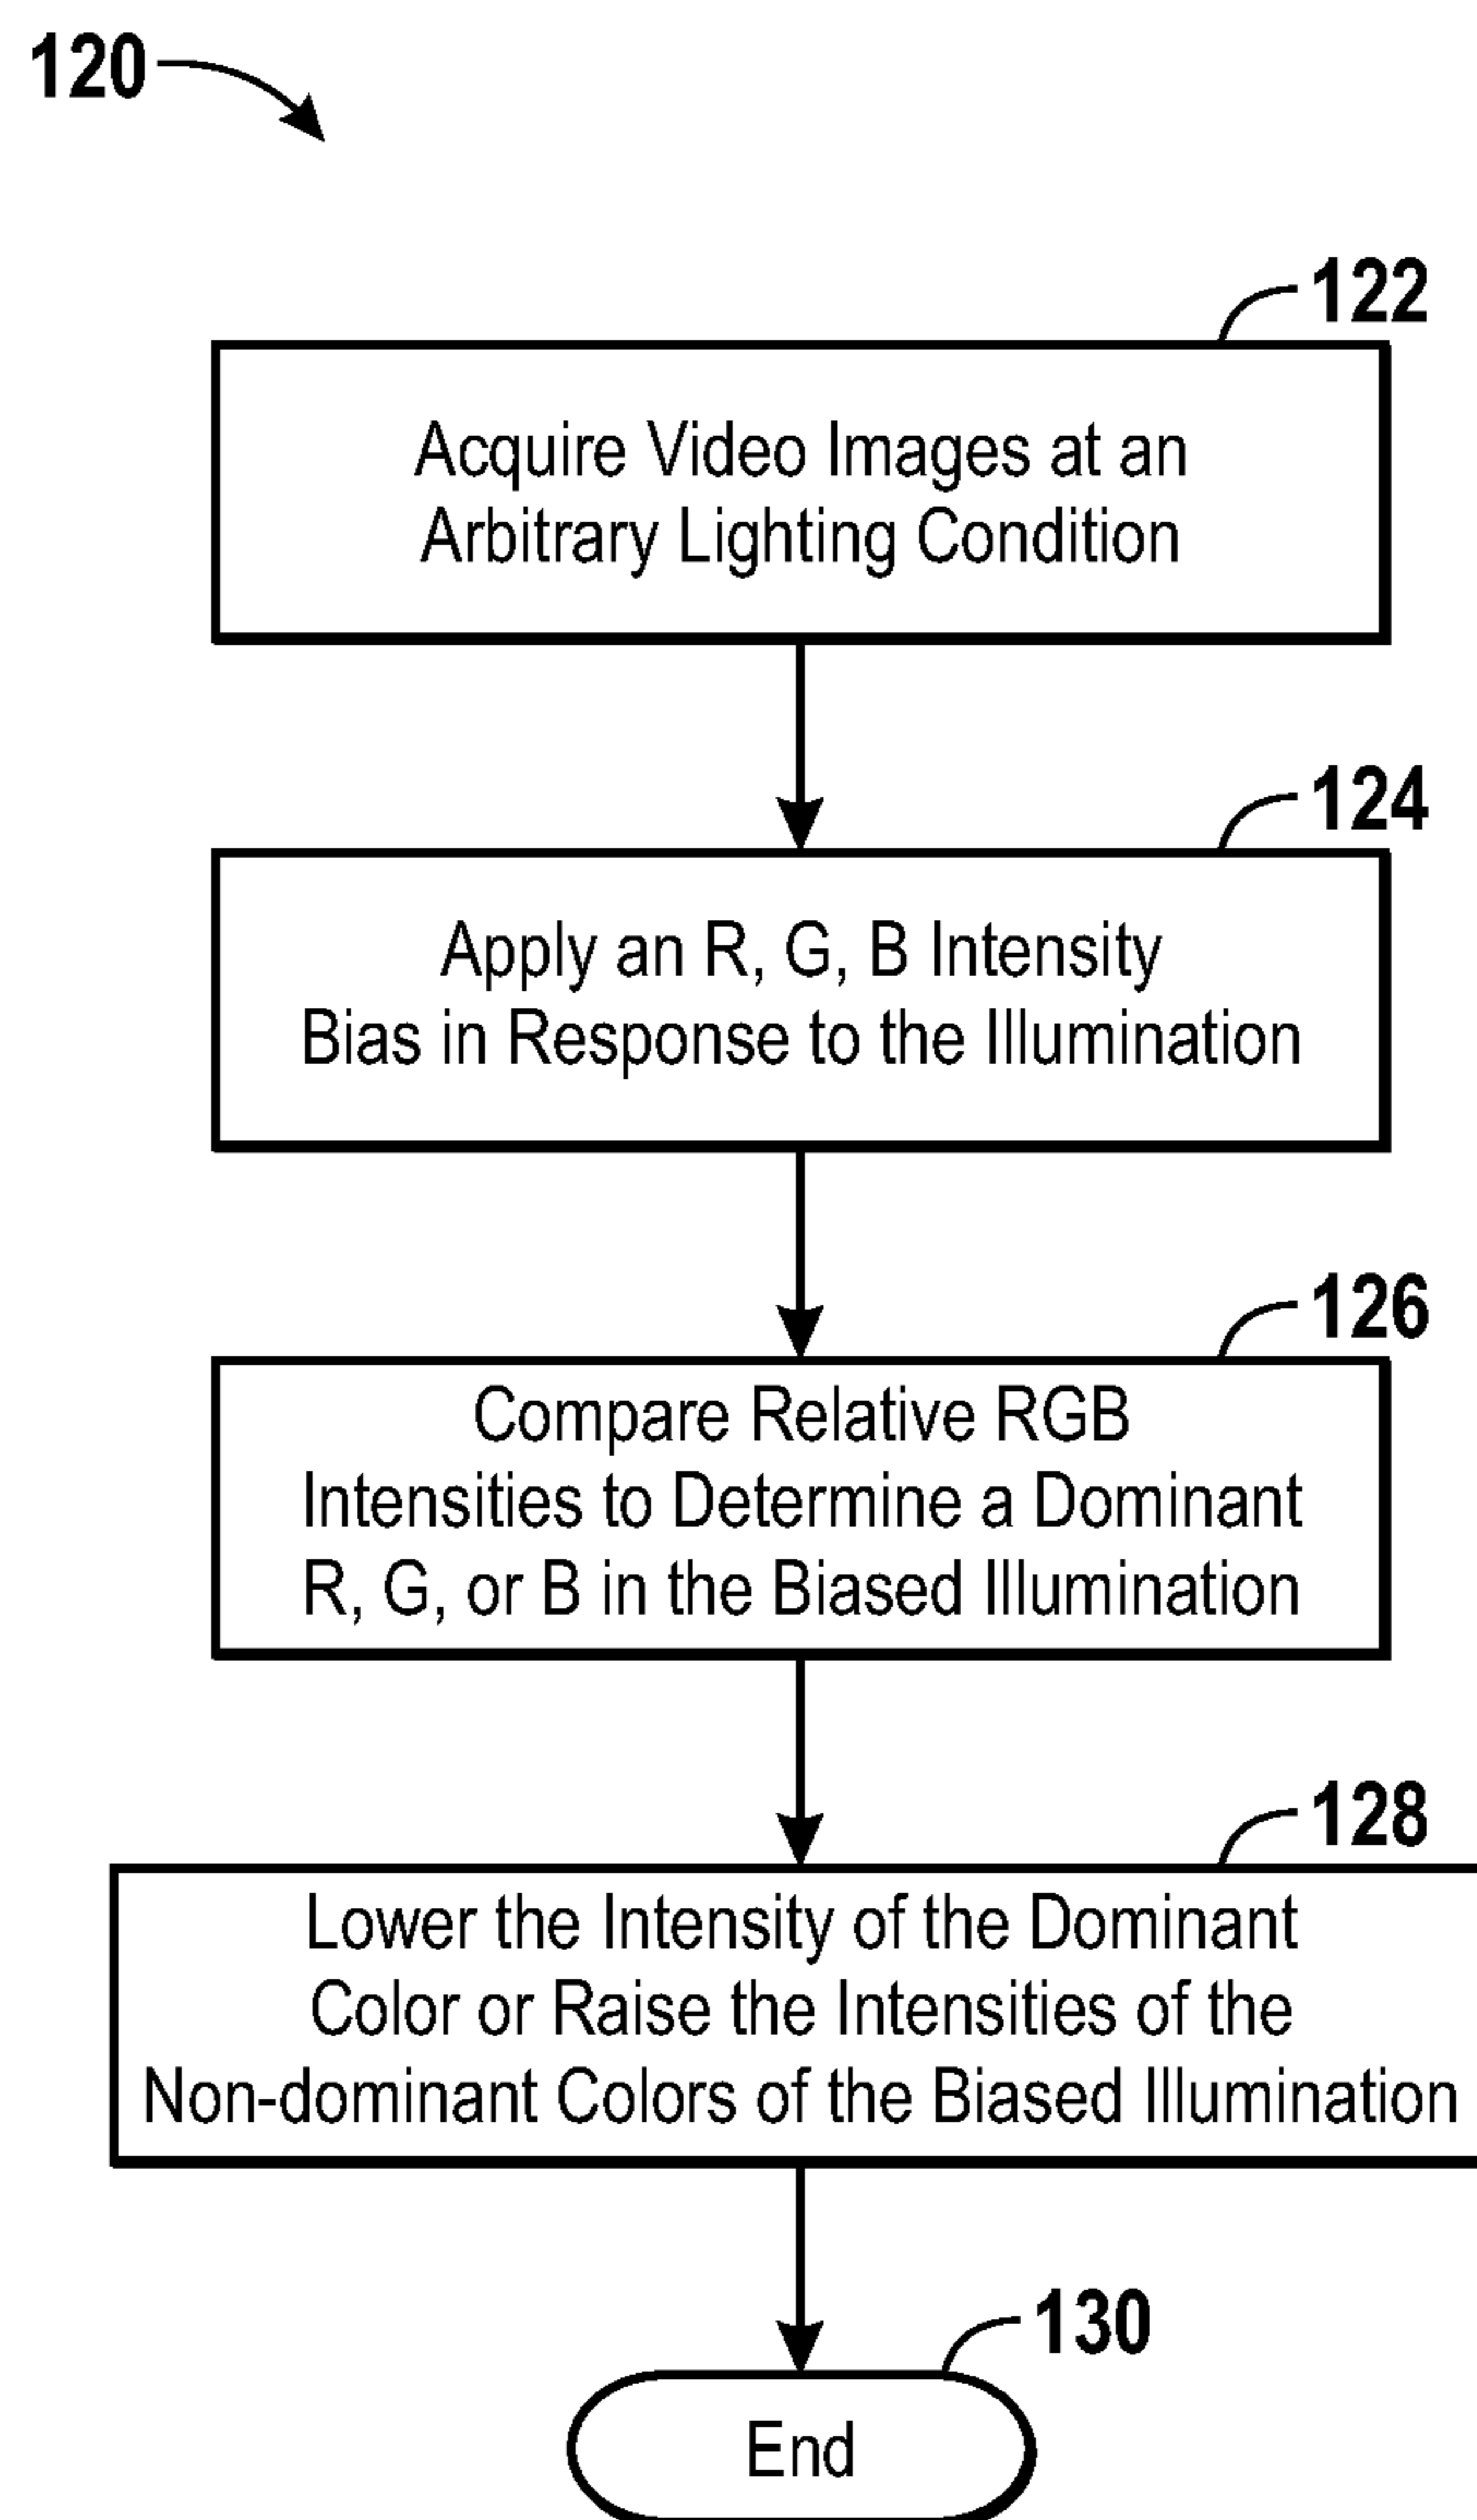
120

122

Acquire Video Images at an Arbitrary Lighting Condition

124

Apply an R, G, B Intensity Bias in Response to the Illumination

126

Compare Relative RGB Intensities to Determine a Dominant R, G, or B in the Biased Illumination

128

Lower the Intensity of the Dominant Color or Raise the Intensities of the Non-dominant Colors of the Biased Illumination

130

End